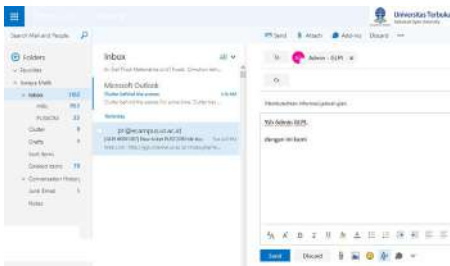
Universitas Terbuka

Search Mail and People

Send Attach Add-ins Discard

Folders

Favorites

Inbox 1862

Inbox

Microsoft Outlook

Yesterday

pi@ecampus.ut.ac.id

Clutter

Drafts

Sent Items

Deleted Items

Conversation History

Junk Email

Notes

To Admin - SLIPI

Cc

Yth Admin SLIPI,

dengan ini kami

Send Discard